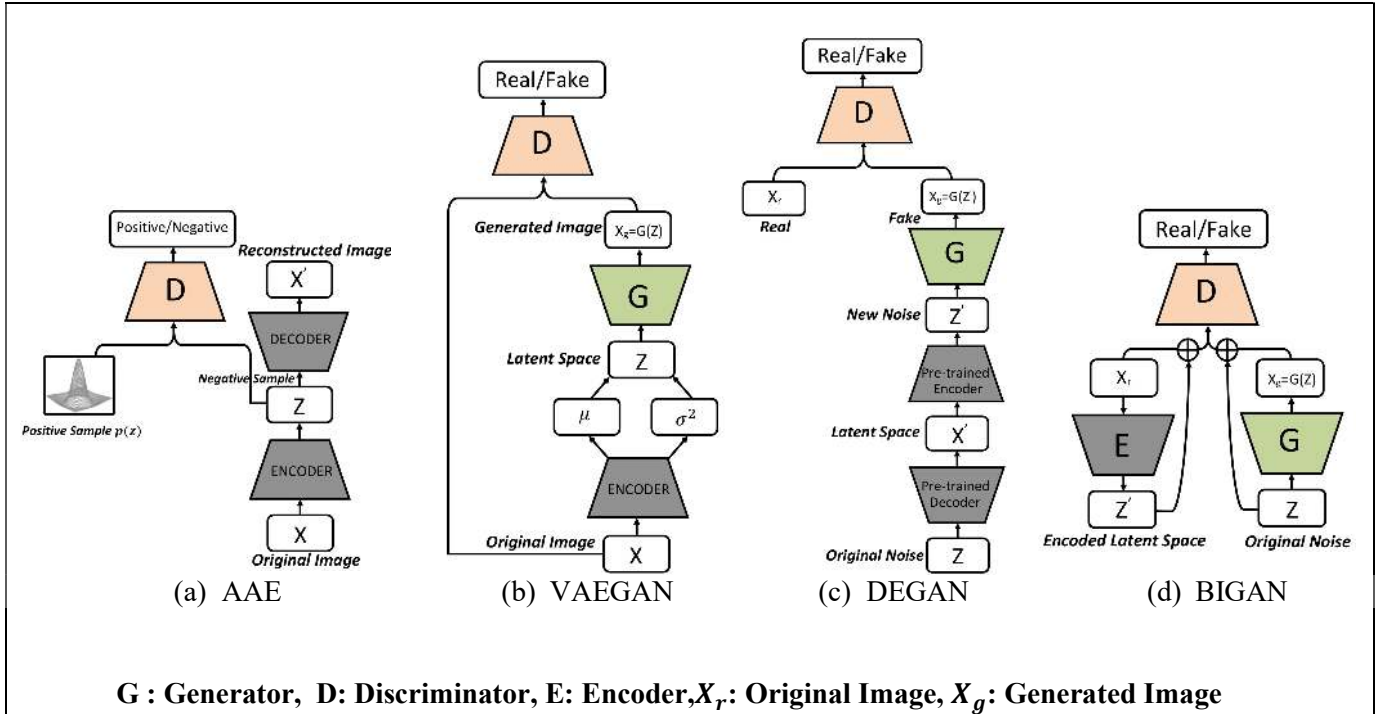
Positive/Negative

D

Reconstructed Image

X'

DECODER

Negative Sample

Z

Positive Sample $p(z)$

ENCODER

X

Original Image

(a) AAE

Real/Fake

D

Generated Image

$X_g=G(Z)$

G

Latent Space

Z

$\mu$

$\sigma^2$

ENCODER

Original Image

X

(b) VAEGAN

Real/Fake

D

$X_r$

Real

$X_g=G(Z)$

Fake

G

New Noise

Z'

Pre-trained Encoder

Latent Space

X'

Pre-trained Decoder

Original Noise

Z

(c) DEGAN

Real/Fake

D

$X_r$

E

Z'

Encoded Latent Space

$X_g=G(Z)$

G

Z

Original Noise

(d) BIGAN

G : Generator, D: Discriminator, E: Encoder,$X_r$: Original Image, $X_g$: Generated Image